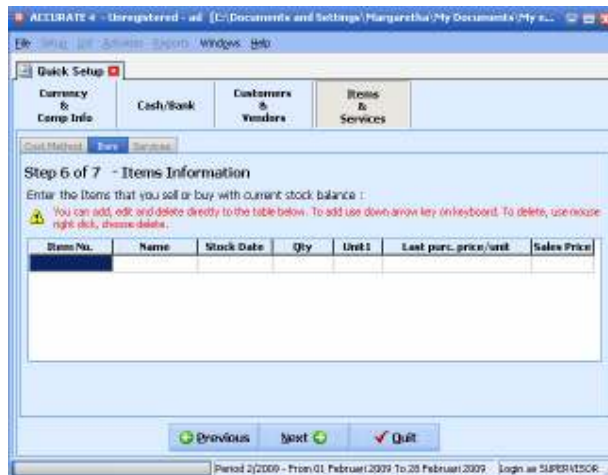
ACCURATE 4 - Unregistered - ad [C:\Documents and Settings\Margaretha\My Documents\My s...

File Setup List Activities Reports Windows Help

Quick Setup

Currency & Comp Info

Cash/Bank

Customers & Vendors

Items & Services

Cost Method Items Services

Step 6 of 7 - Items Information

Enter the Items that you sell or buy with current stock balance :

You can add, edit and delete directly to the table below. To add use down arrow key on keyboard. To delete, use mouse right click, choose delete.

| Items No. | Name | Stock Date | Qty | Unit1 | Last purc. price/unit | Sales Price |
|---|---|---|---|---|---|---|
| | | | | | | |

Previous

Next

Quit

Period 2/2009 - From 01 Februari 2009 To 28 Februari 2009 Login as SUPERVISOR